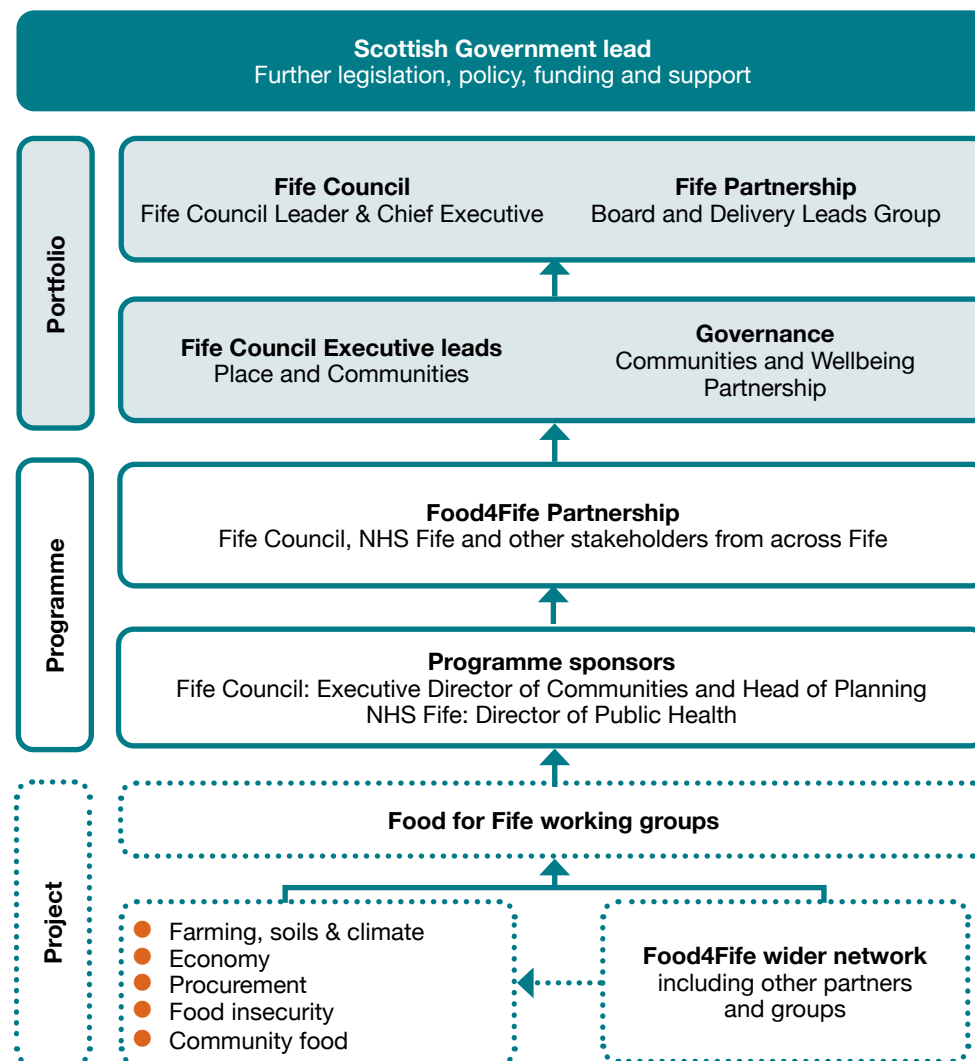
Scottish Government lead
Further legislation, policy, funding and support

Portfolio

Fife Council
Fife Council Leader & Chief Executive

Fife Partnership
Board and Delivery Leads Group

Fife Council Executive leads
Place and Communities

Governance
Communities and Wellbeing Partnership

Programme

Food4Fife Partnership
Fife Council, NHS Fife and other stakeholders from across Fife

Programme sponsors
Fife Council: Executive Director of Communities and Head of Planning
NHS Fife: Director of Public Health

Project

Food for Fife working groups

- Farming, soils & climate
- Economy
- Procurement
- Food insecurity
- Community food

Food4Fife wider network
including other partners and groups